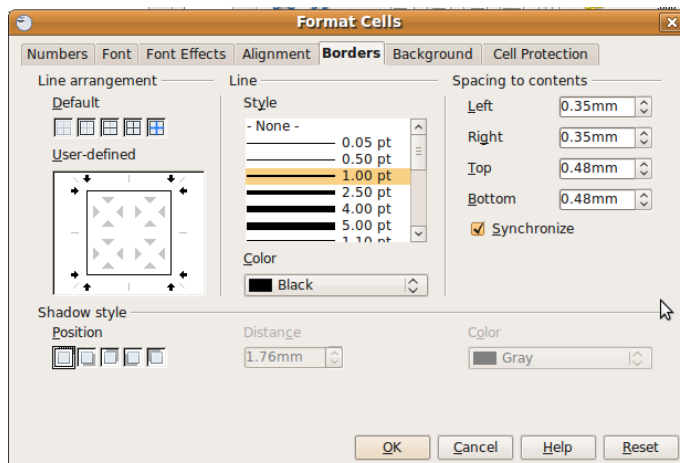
Format Cells

Numbers | Font | Font Effects | Alignment | Borders | Background | Cell Protection

Line arrangement

Default

User-defined

Line

Style

- None -
0.05 pt
0.50 pt
1.00 pt
2.50 pt
4.00 pt
5.00 pt
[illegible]

Color

Black

Spacing to contents

Left 0.35mm

Right 0.35mm

Top 0.48mm

Bottom 0.48mm

Synchronize

Shadow style

Position

Distance

1.76mm

Color

Gray

OK | Cancel | Help | Reset